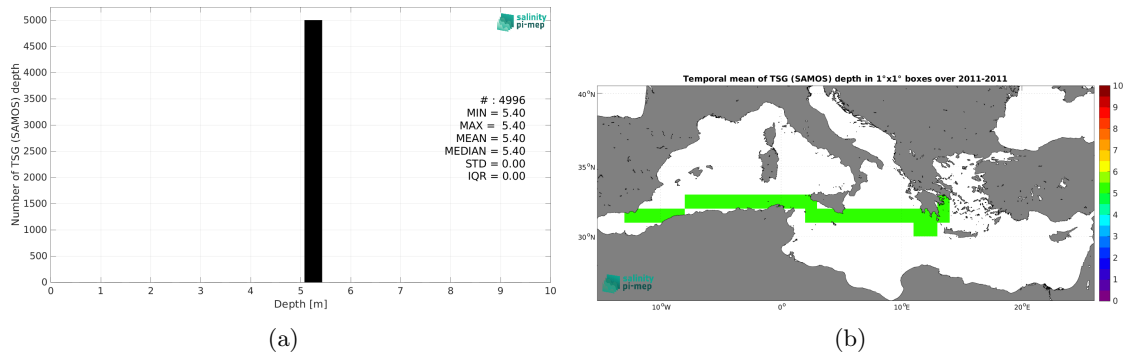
salinity pi-mep

Number of TSG (SAMOS) depth

5000
4500
4000
3500
3000
2500
2000
1500
1000
500
0

# : 4996
MIN = 5.40
MAX = 5.40
MEAN = 5.40
MEDIAN = 5.40
STD = 0.00
IQR = 0.00

0 1 2 3 4 5 6 7 8 9 10

Depth [m]

(a)

Temporal mean of TSG (SAMOS) depth in 1°x1° boxes over 2011-2011

40°N
35°N
30°N

10°W 0° 10°E 20°E

10
9
8
7
6
5
4
3
2
1
0

salinity pi-mep

(b)